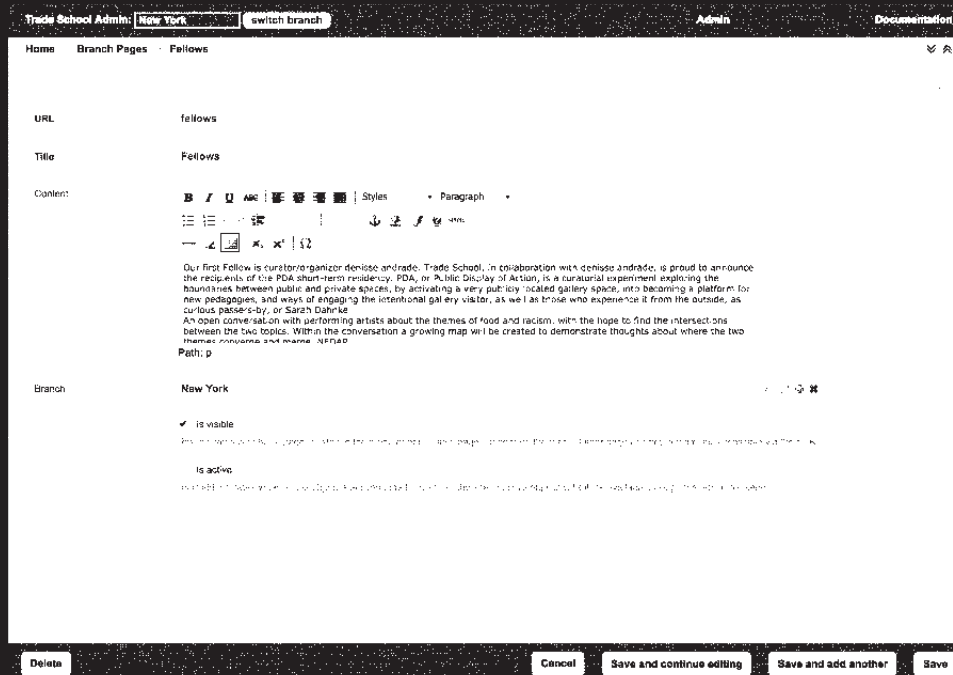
Trade School Admin: New York switch branch Admin Documentation

Home Branch Pages · Fellows

URL fellows

Title Fellows

Content

B I U ABC Styles Paragraph

Our first Fellow is curator/organizer denisse andrade. Trade School, in collaboration with denisse andrade, is proud to announce the recipients of the PDA short-term residency. PDA, or Public Display of Action, is a curatorial experiment exploring the boundaries between public and private spaces, by activating a very publicly located gallery space, into becoming a platform for new pedagogies, and ways of engaging the intentional gallery visitor, as well as those who experience it from the outside, as curious passers-by, or Sarah Dahnke
An open conversation with performing artists about the themes of food and racism, with the hope to find the intersections between the two topics. Within the conversation a growing map will be created to demonstrate thoughts about where the two themes converge and merge. NEDAR

Path: p

Branch New York

✔ is visible

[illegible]

is active

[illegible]

Delete Cancel Save and continue editing Save and add another Save